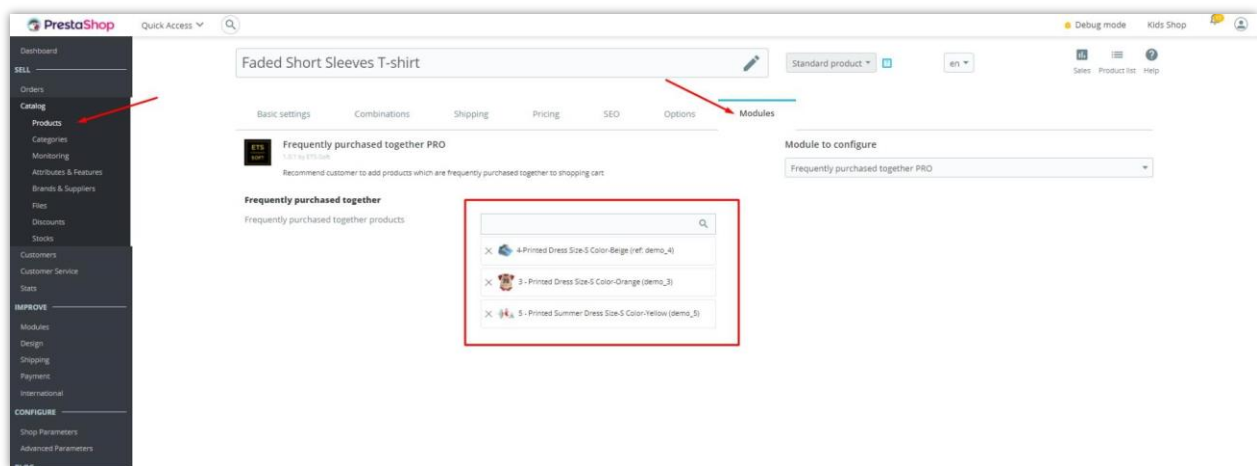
PrestaShop Quick Access

Debug mode Kids Shop

Dashboard
SELL
Orders
Catalog
Products
Categories
Monitoring
Attributes & Features
Brands & Suppliers
Files
Discounts
Stocks
Customers
Customer Service
Stats
IMPROVE
Modules
Design
Shipping
Payment
International
CONFIGURE
Shop Parameters
Advanced Parameters

Faded Short Sleeves T-shirt

Standard product en

Sales Product list Help

Basic settings Combinations Shipping Pricing SEO Options Modules

ETS SOFT
Frequently purchased together PRO
1.0.7 by ETS-Soft
Recommend customer to add products which are frequently purchased together to shopping cart

Module to configure
Frequently purchased together PRO

Frequently purchased together
Frequently purchased together products

4-Printed Dress Size-S Color-Beige (ref: demo_4)
3 - Printed Dress Size-S Color-Orange (demo_3)
5 - Printed Summer Dress Size-S Color-Yellow (demo_5)